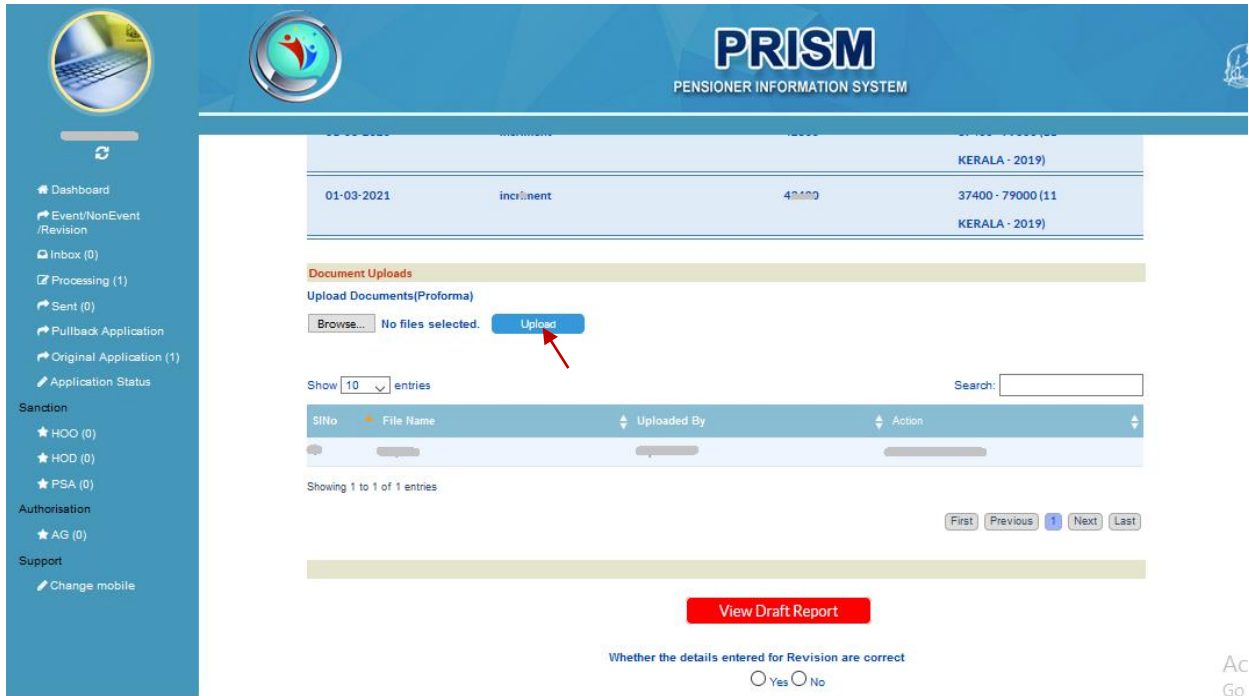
PRISM
PENSIONER INFORMATION SYSTEM

Dashboard
Event/NonEvent /Revision
Inbox (0)
Processing (1)
Sent (0)
Pullback Application
Original Application (1)
Application Status
Sanction
HOO (0)
HOD (0)
PSA (0)
Authorisation
AG (0)
Support
Change mobile

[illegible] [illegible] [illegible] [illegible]
KERALA - 2019)

| | | | |
|---|---|---|---|
| 01-03-2021 | increment | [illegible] | 37400 - 79000 (11 KERALA - 2019) |

Document Uploads
Upload Documents(Proforma)
Browse... No files selected. Upload

Show 10 entries
Search:

| SlNo | File Name | Uploaded By | Action |
|---|---|---|---|
| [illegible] | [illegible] | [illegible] | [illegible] |

Showing 1 to 1 of 1 entries

First Previous 1 Next Last

View Draft Report

Whether the details entered for Revision are correct
Yes No

Ac
Go